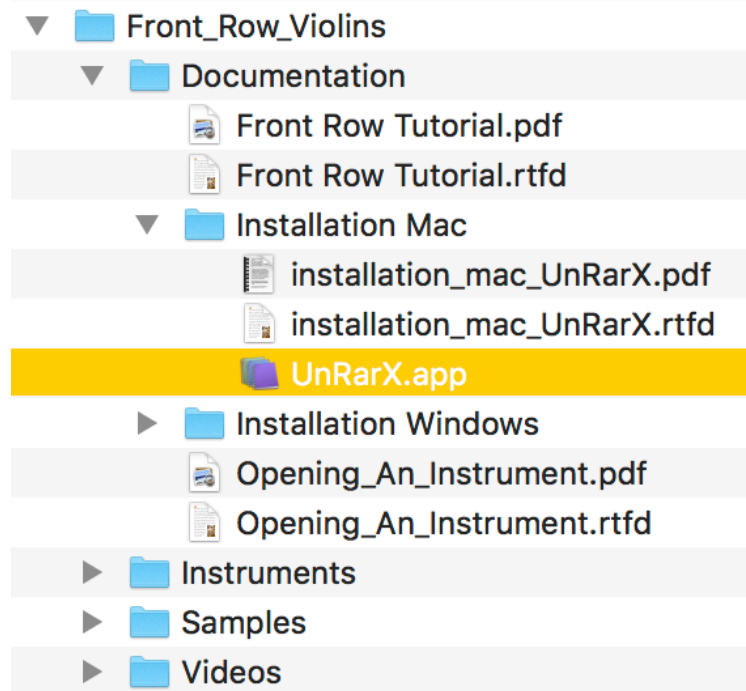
Front_Row_Violins
Documentation
Front Row Tutorial.pdf
Front Row Tutorial.rtfd
Installation Mac
installation_mac_UnRarX.pdf
installation_mac_UnRarX.rtfd
UnRarX.app
Installation Windows
Opening_An_Instrument.pdf
Opening_An_Instrument.rtfd
Instruments
Samples
Videos